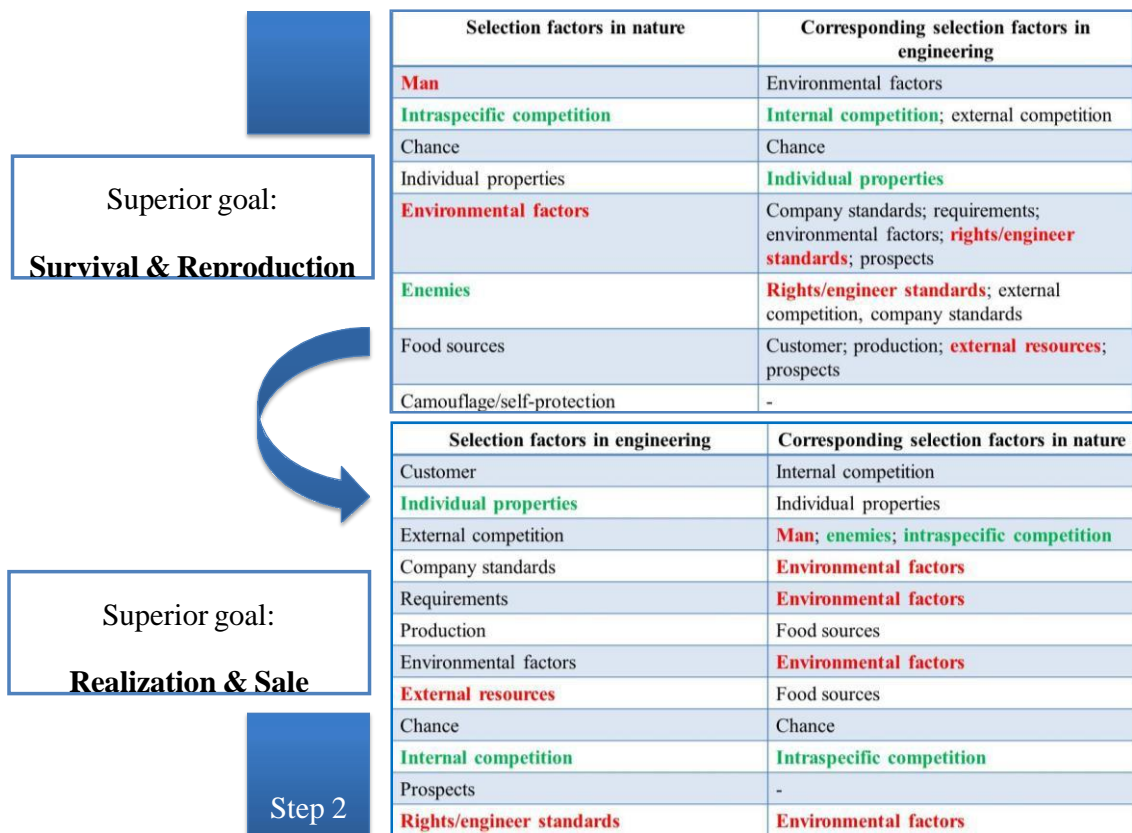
Superior goal:

Survival & Reproduction

| Selection factors in nature | Corresponding selection factors in engineering |
|---|---|
| Man | Environmental factors |
| Intraspecific competition | Internal competition; external competition |
| Chance | Chance |
| Individual properties | Individual properties |
| Environmental factors | Company standards; requirements; environmental factors; rights/engineer standards; prospects |
| Enemies | Rights/engineer standards; external competition, company standards |
| Food sources | Customer; production; external resources; prospects |
| Camouflage/self-protection | - |

Superior goal:

Realization & Sale

| Selection factors in engineering | Corresponding selection factors in nature |
|---|---|
| Customer | Internal competition |
| Individual properties | Individual properties |
| External competition | Man; enemies; intraspecific competition |
| Company standards | Environmental factors |
| Requirements | Environmental factors |
| Production | Food sources |
| Environmental factors | Environmental factors |
| External resources | Food sources |
| Chance | Chance |
| Internal competition | Intraspecific competition |
| Prospects | - |
| Rights/engineer standards | Environmental factors |

Step 2